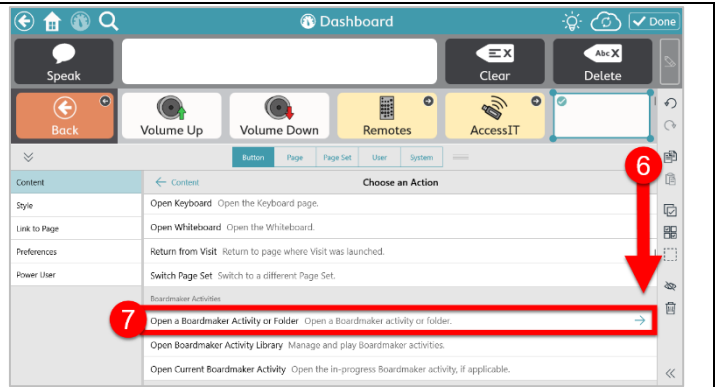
Dashboard

Done

Speak

Clear

Abc

Delete

Back

Volume Up

Volume Down

Remotes

AccessIT

Button | Page | Page Set | User | System

Content

Style

Link to Page

Preferences

Power User

← Content

Choose an Action

6

Open Keyboard Open the Keyboard page.

Open Whiteboard Open the Whiteboard.

Return from Visit Return to page where Visit was launched.

Switch Page Set Switch to a different Page Set.

Boardmaker Activities

7

Open a Boardmaker Activity or Folder Open a Boardmaker activity or folder.

Open Boardmaker Activity Library Manage and play Boardmaker activities.

Open Current Boardmaker Activity Open the in-progress Boardmaker activity, if applicable.